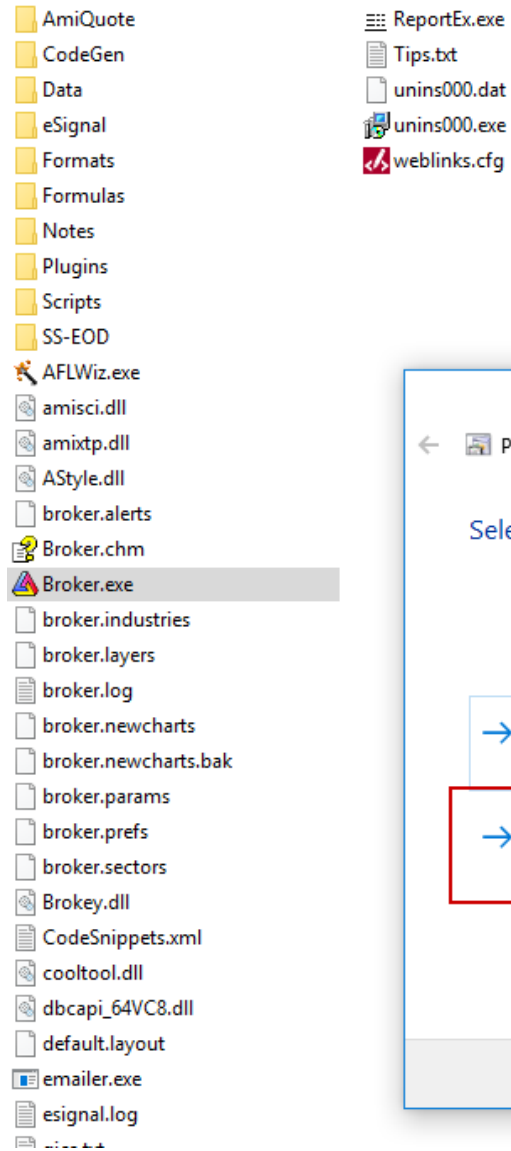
AmiQuote
CodeGen
Data
eSignal
Formats
Formulas
Notes
Plugins
Scripts
SS-EOD
AFLWiz.exe
amisci.dll
amixtp.dll
AStyle.dll
broker.alerts
Broker.chm
Broker.exe
broker.industries
broker.layers
broker.log
broker.newcharts
broker.newcharts.bak
broker.params
broker.prefs
broker.sectors
Brokey.dll
CodeSnippets.xml
cooltool.dll
dbcapi_64VC8.dll
default.layout
emailer.exe
esignal.log
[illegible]

ReportEx.exe
Tips.txt
unins000.dat
unins000.exe
weblinks.cfg

P
Sele